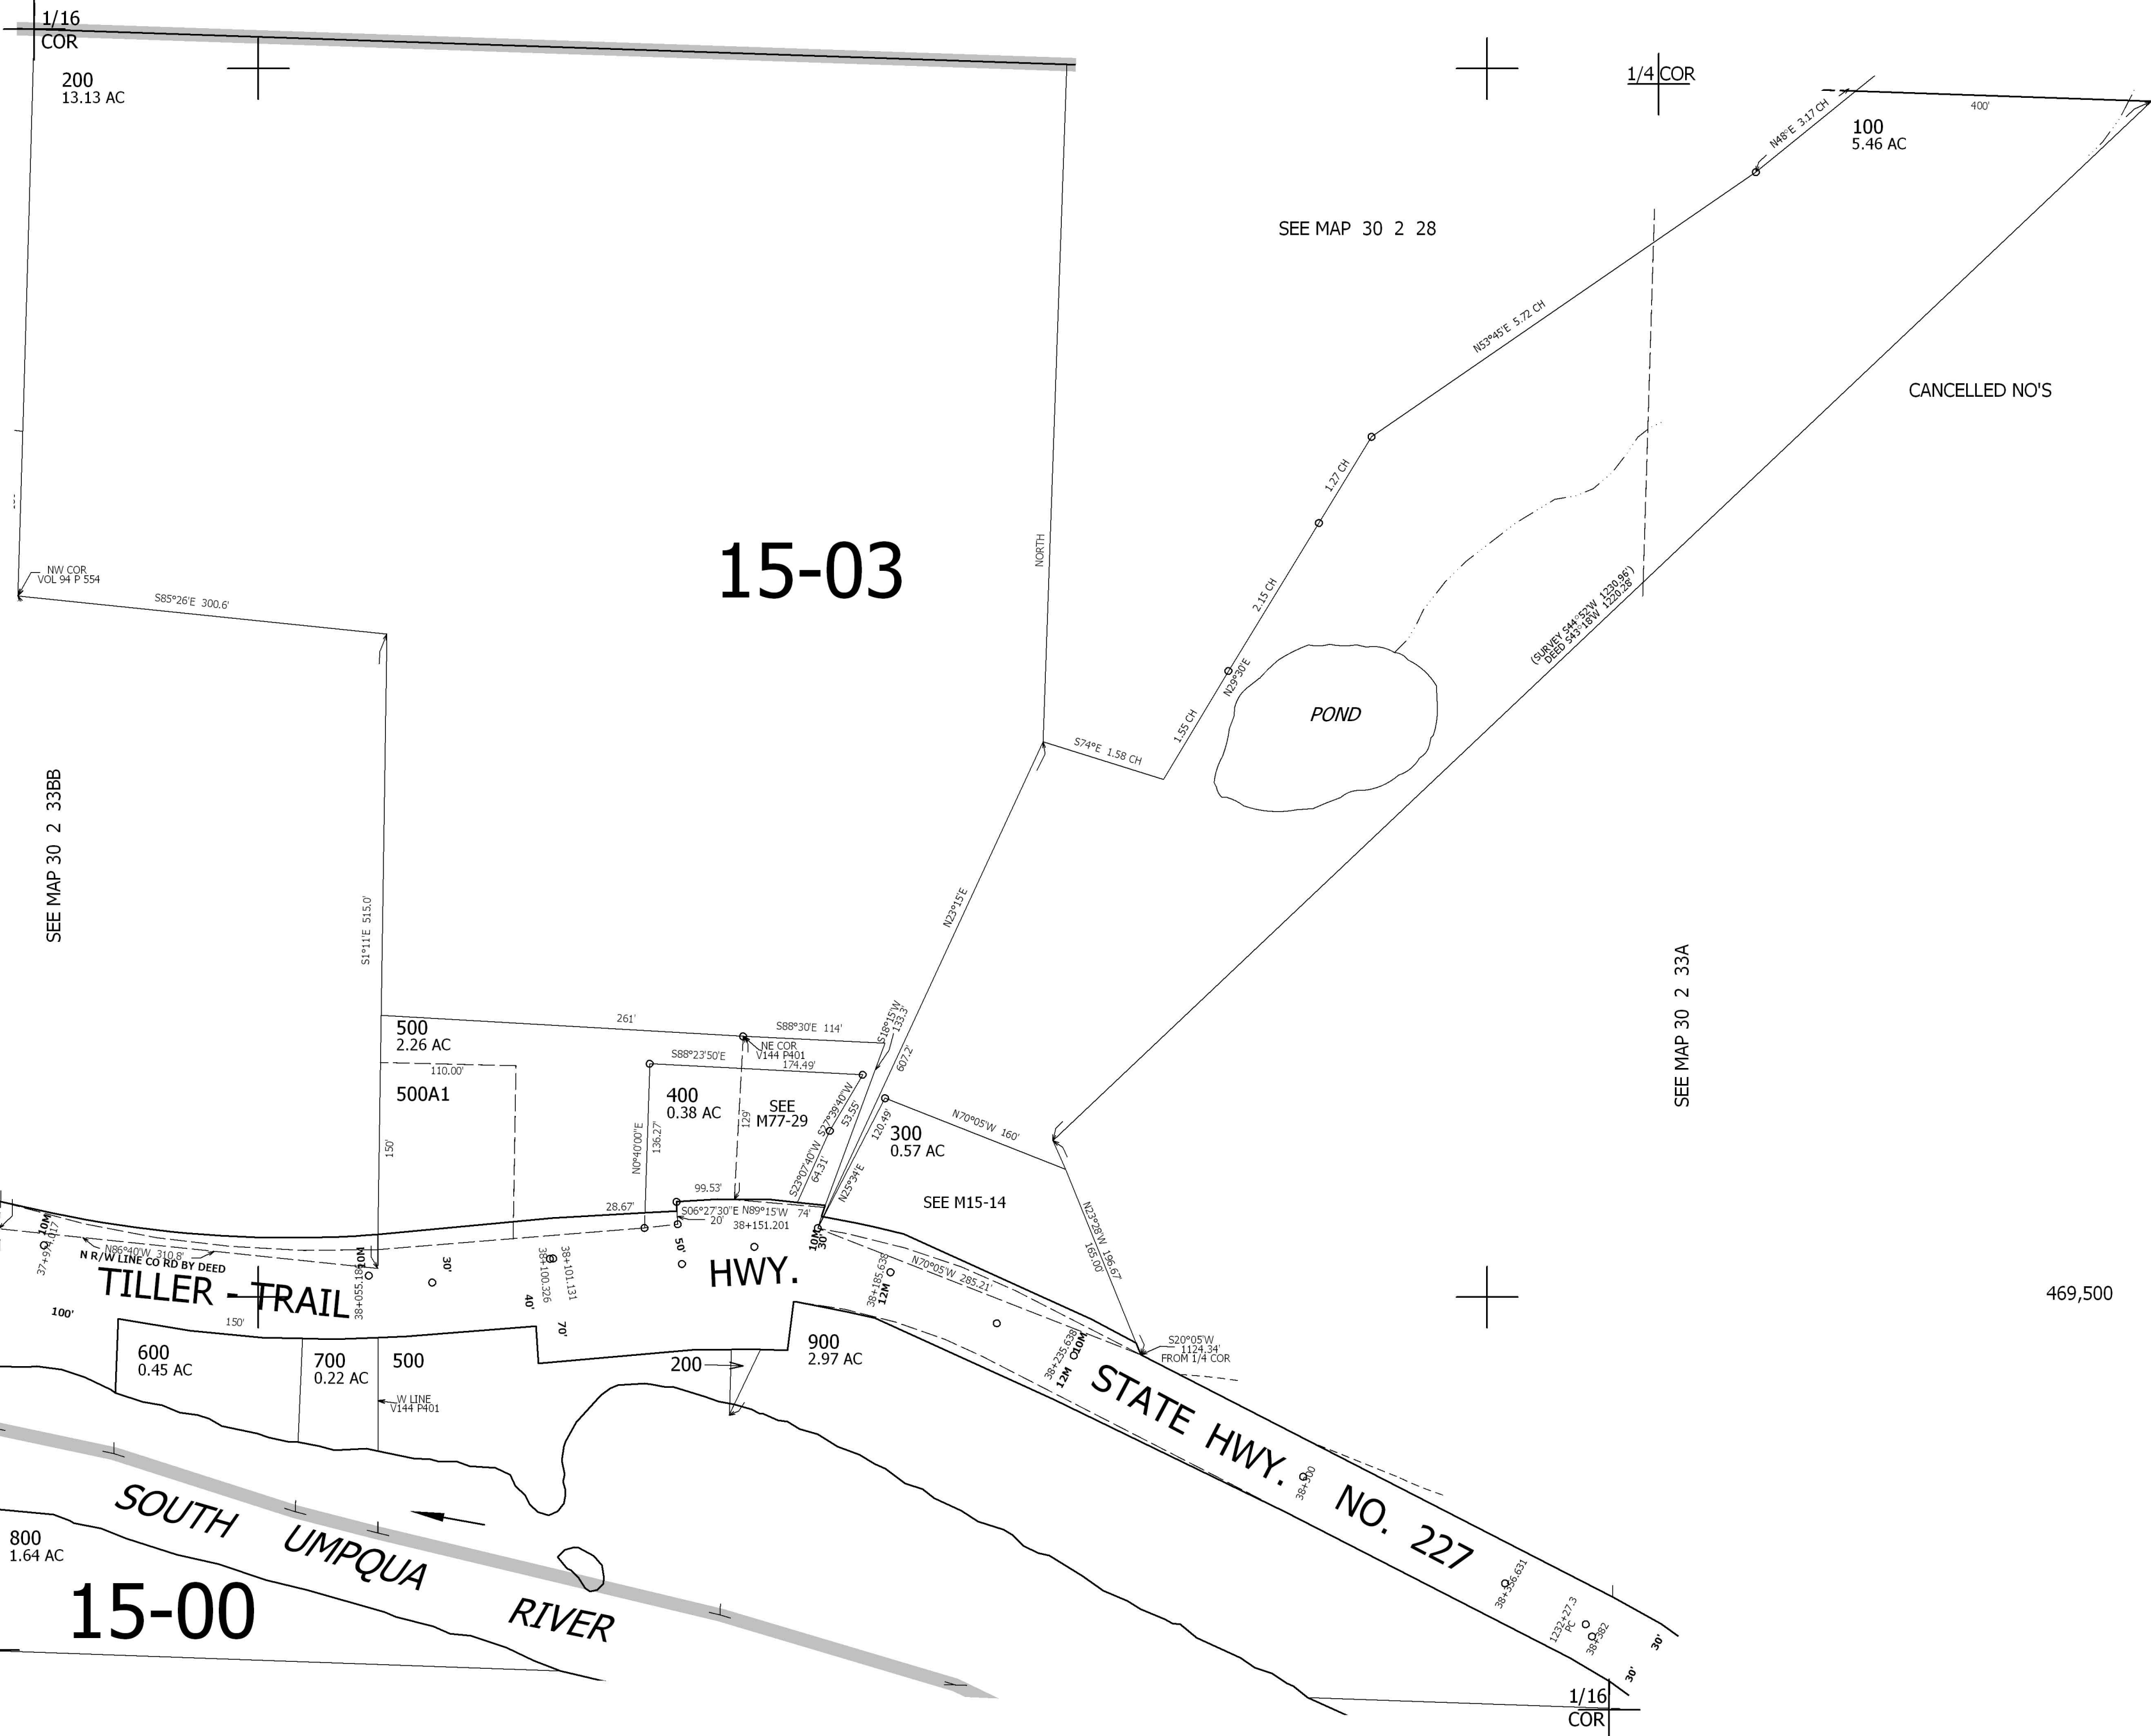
1/16
COR

200
13.13 AC

1/4 COR

100
5.46 AC

400'

N48°E 3.17 CH

SEE MAP 30 2 28

N53°45'E 5.72 CH

CANCELLED NO'S

15-03

NORTH

1.27 CH

2.15 CH

N29°30'E

1.55 CH

POND

(SURVEY S44°52'W 1230.96')
DEED S43°18'W 1220.28'

S74°E 1.58 CH

NW COR
VOL 94 P 554

S85°26'E 300.6'

SEE MAP 30 2 33BB

S1°11'E 515.0'

N23°15'E

SEE MAP 30 2 33A

500
2.26 AC

261'

S88°30'E 114'

S18°15'W 133.3'

NE COR
V144 P401

607.2'

S88°23'50"E

174.49'

110.00'

500A1

400
0.38 AC

SEE
M77-29

S23°39'40"W 53.55'

N70°05'W 160'

120.49'

300
0.57 AC

129'

N0°40'00"E

136.27'

S23°07'40"W

64.31'

N25°34'E

150'

SEE M15-14

99.53'

28.67'

S06°27'30"E N89°15'W 74'

20'

38+151.201

N23°38'W 196.67'

165.00'

10M

37+97.017

N86°40'W 310.8'

N R/W LINE CO RD BY DEED

10M

38+055.18

30'

38+100.326

38+101.131

50'

HWY.

10M
30'

38+185.63
12M

N70°05'W 285.21'

TILLER - TRAIL

100'

40'

70'

150'

469,500

600
0.45 AC

700
0.22 AC

500

200

900
2.97 AC

S20°05'W
1124.34'
FROM 1/4 COR

38+235.638
12M 10M

STATE HWY. NO. 227

W LINE
V144 P401

38+300

SOUTH UMPQUA RIVER

800
1.64 AC

15-00

38+356.631

1232+27.3
PC

38+382

30'

30'

1/16
COR